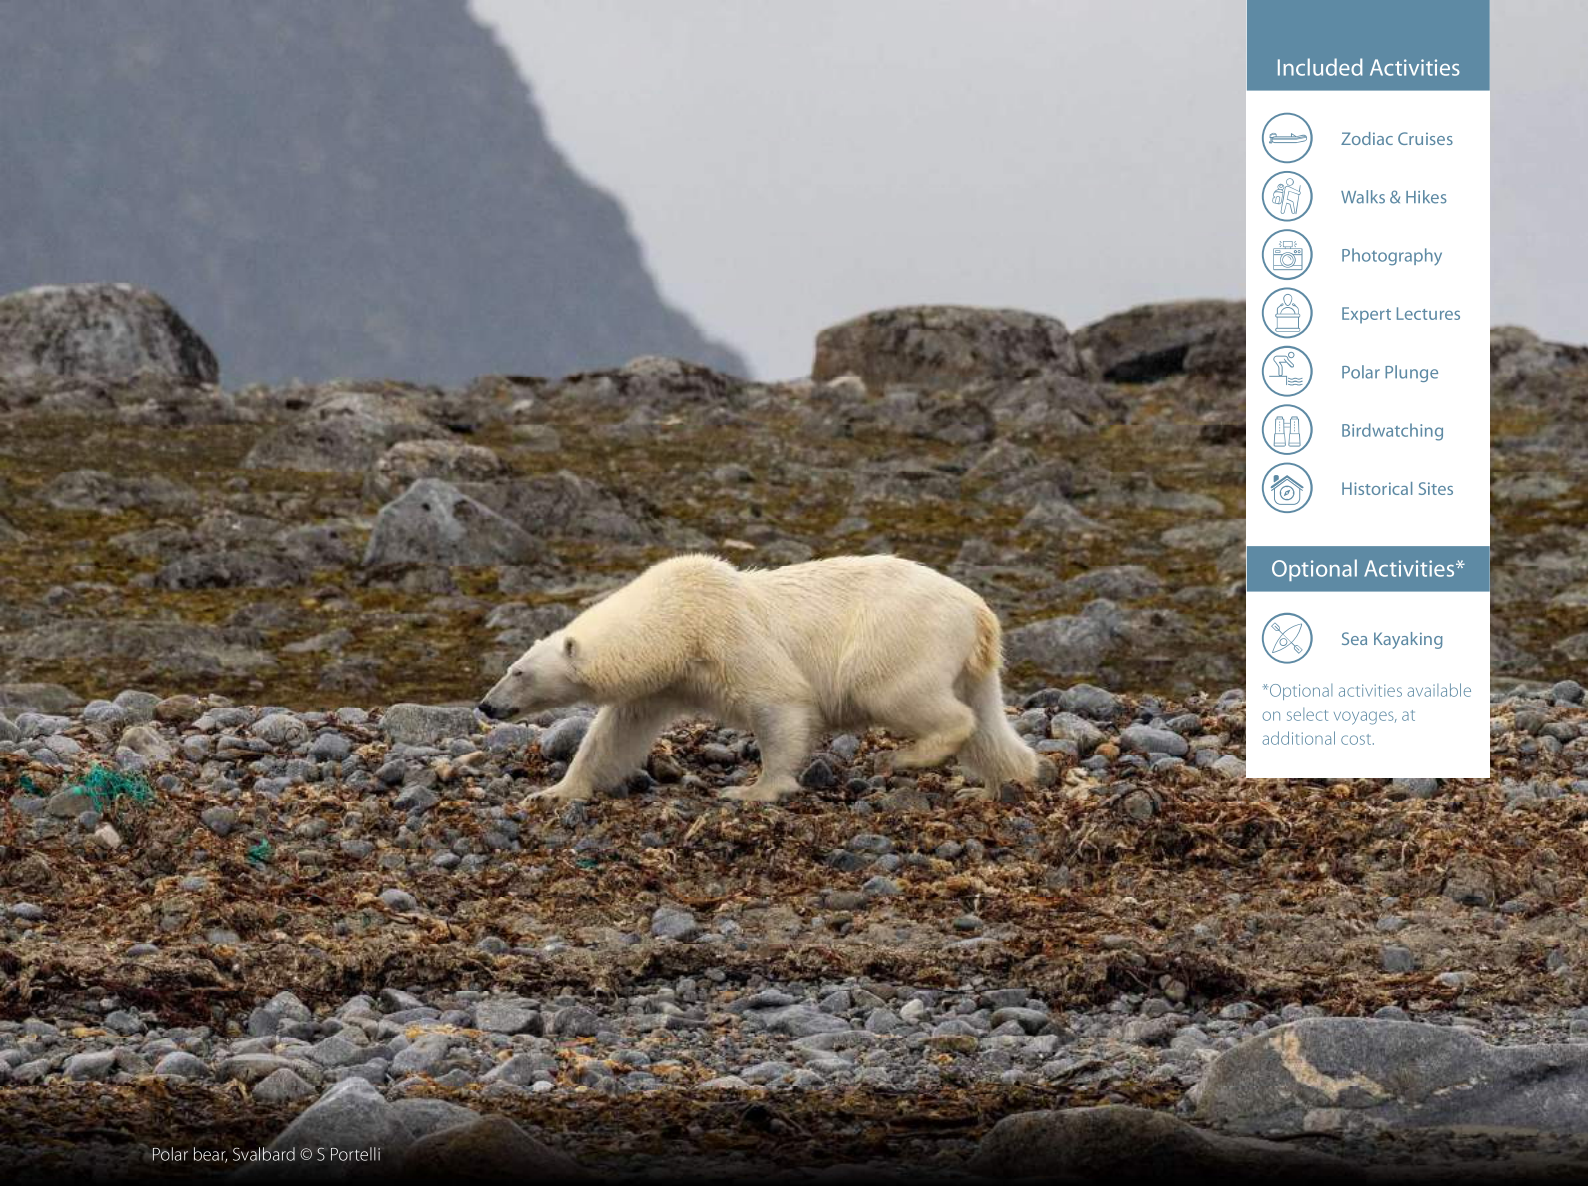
Included Activities

Zodiac Cruises
Walks & Hikes
Photography
Expert Lectures
Polar Plunge
Birdwatching
Historical Sites

Optional Activities*

Sea Kayaking

*Optional activities available on select voyages, at additional cost.

Polar bear, Svalbard © S Portelli